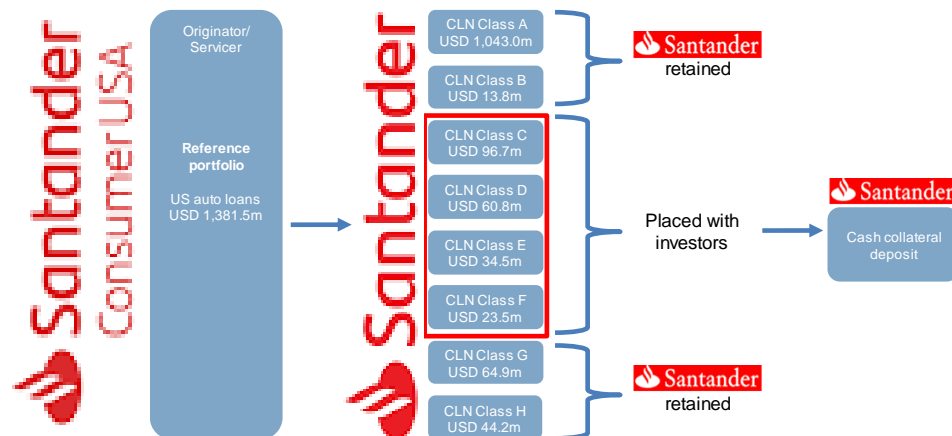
Santander Consumer USA

Originator/ Servicer

Reference portfolio

US auto loans USD 1,381.5m

Santander

CLN Class A USD 1,043.0m

CLN Class B USD 13.8m

CLN Class C USD 96.7m

CLN Class D USD 60.8m

CLN Class E USD 34.5m

CLN Class F USD 23.5m

CLN Class G USD 64.9m

CLN Class H USD 44.2m

Santander retained

Placed with investors

Santander

Cash collateral deposit

Santander retained